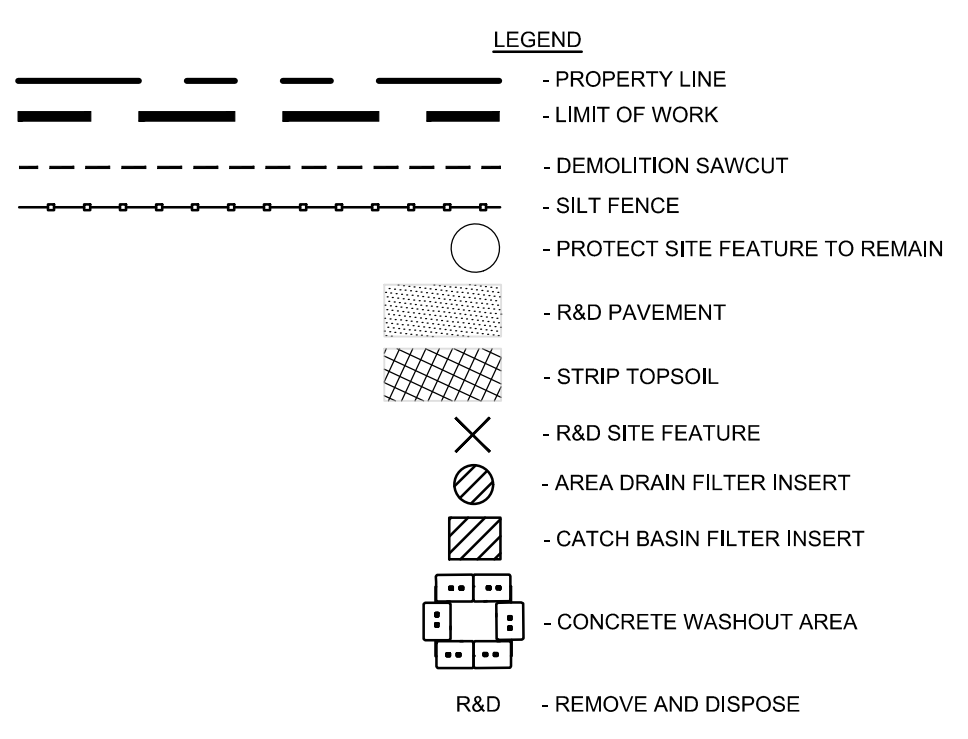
LEGEND

- PROPERTY LINE

- LIMIT OF WORK

- DEMOLITION SAWCUT

- SILT FENCE

- PROTECT SITE FEATURE TO REMAIN

- R&D PAVEMENT

- STRIP TOPSOIL

- R&D SITE FEATURE

- AREA DRAIN FILTER INSERT

- CATCH BASIN FILTER INSERT

- CONCRETE WASHOUT AREA

R&D - REMOVE AND DISPOSE